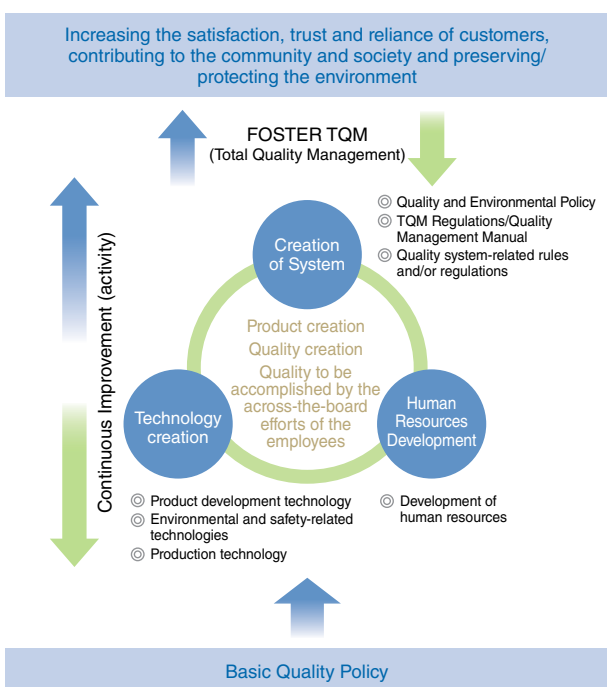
Increasing the satisfaction, trust and reliance of customers, contributing to the community and society and preserving/ protecting the environment

FOSTER TQM
(Total Quality Management)

◎ Quality and Environmental Policy
◎ TQM Regulations/Quality Management Manual
◎ Quality system-related rules and/or regulations

Continuous Improvement (activity)

Creation of System

Product creation
Quality creation
Quality to be accomplished by the across-the-board efforts of the employees

Technology creation

Human Resources Development

◎ Product development technology
◎ Environmental and safety-related technologies
◎ Production technology

◎ Development of human resources

Basic Quality Policy